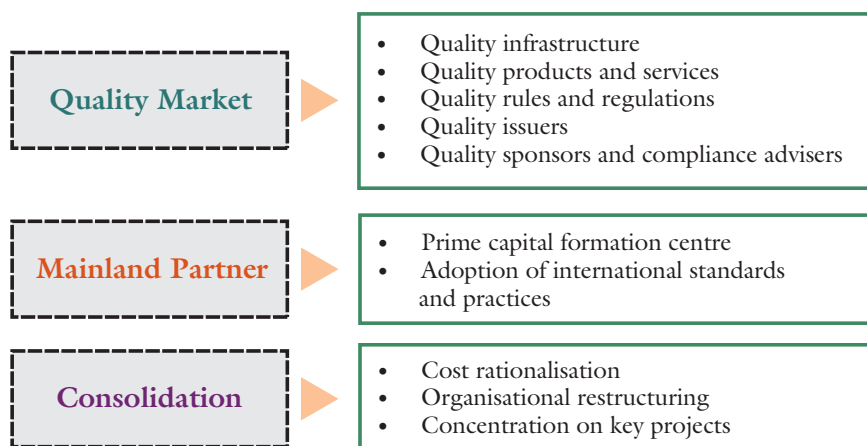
Quality Market

- Quality infrastructure
- Quality products and services
- Quality rules and regulations
- Quality issuers
- Quality sponsors and compliance advisers

Mainland Partner

- Prime capital formation centre
- Adoption of international standards and practices

Consolidation

- Cost rationalisation
- Organisational restructuring
- Concentration on key projects